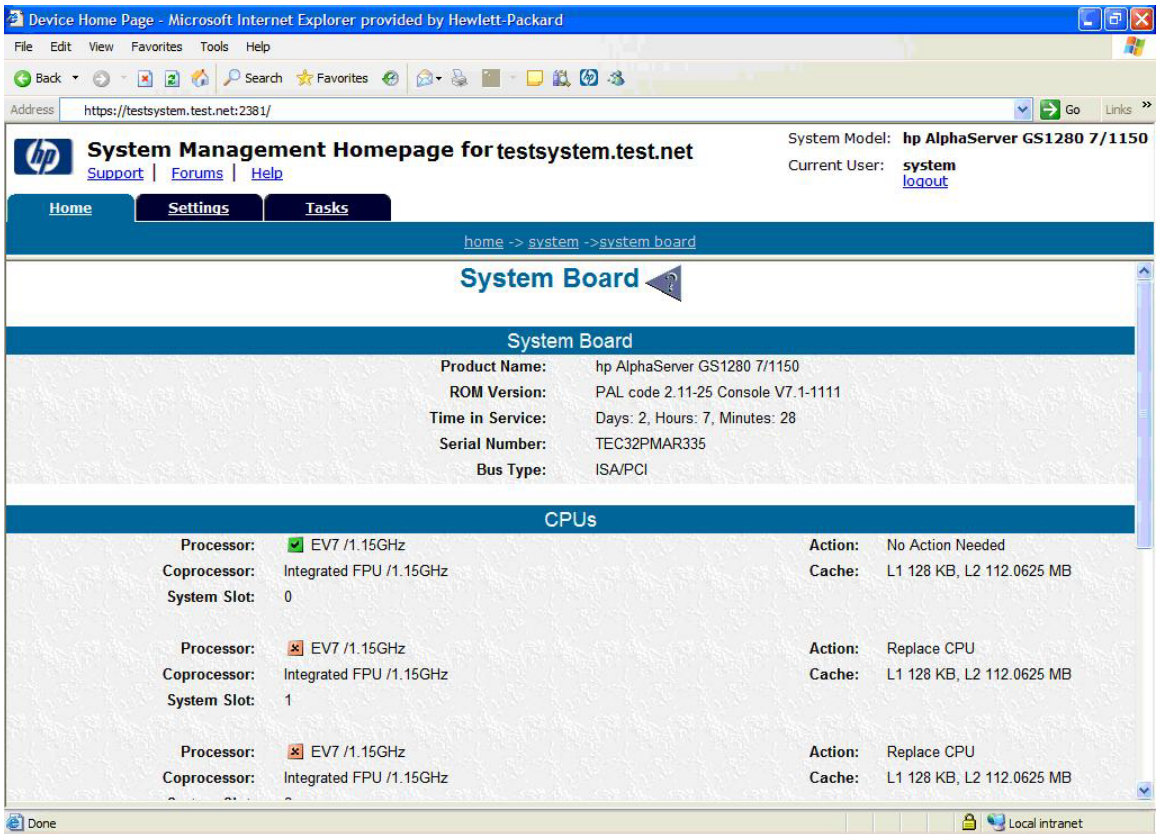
Device Home Page - Microsoft Internet Explorer provided by Hewlett-Packard

File Edit View Favorites Tools Help

Back Search Favorites

Address https://testsystem.test.net:2381/ Go Links

hp

System Management Homepage for testsystem.test.net

Support | Forums | Help

System Model: hp AlphaServer GS1280 7/1150
Current User: system
logout

Home Settings Tasks

home -> system ->system board

System Board

System Board

| | |
|---|---|
| Product Name: | hp AlphaServer GS1280 7/1150 |
| ROM Version: | PAL code 2.11-25 Console V7.1-1111 |
| Time in Service: | Days: 2, Hours: 7, Minutes: 28 |
| Serial Number: | TEC32PMAR335 |
| Bus Type: | ISA/PCI |

CPUs

| | | | |
|---|---|---|---|
| Processor: | EV7 /1.15GHz | Action: | No Action Needed |
| Coprocessor: | Integrated FPU /1.15GHz | Cache: | L1 128 KB, L2 112.0625 MB |
| System Slot: | 0 | | |
| Processor: | EV7 /1.15GHz | Action: | Replace CPU |
| Coprocessor: | Integrated FPU /1.15GHz | Cache: | L1 128 KB, L2 112.0625 MB |
| System Slot: | 1 | | |
| Processor: | EV7 /1.15GHz | Action: | Replace CPU |
| Coprocessor: | Integrated FPU /1.15GHz | Cache: | L1 128 KB, L2 112.0625 MB |
| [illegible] | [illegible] | | |

Done

Local intranet